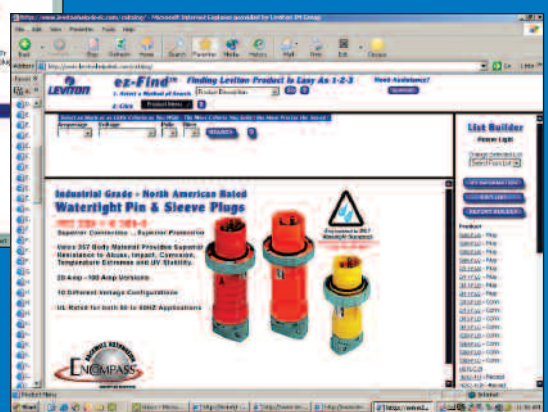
http://www.leviton.com/catalog/ - Microsoft Internet Explorer provided by Leviton IM Group

File Edit View Favorites Tools Help

Back Forward Stop Refresh Home Search Favorites Media History Mail Print Edit Discuss

Address http://www.levitonproducts.com/catalog/ Go Links

LEVITON

ez-Find™ Finding Leviton Product Is Easy As 1-2-3

1. Select a Method of Search Product Description

2. Click Product Menu

Need Assistance?

List Builder

Industrial Grade - North American Rated

Watertight Pin & Sleeve Plugs

Superior Connection ... Superior Protection

Unica 357 Body Material Provides Superior Resistance to Abuse, Impact, Corrosion, Temperature Extremes and UV Stability.

20 Amp - 100 Amp Versions

10 Different Voltage Configurations

UL Rated for both 50 to 60HZ Applications

ENCOMPASS

Product

Start

Internet